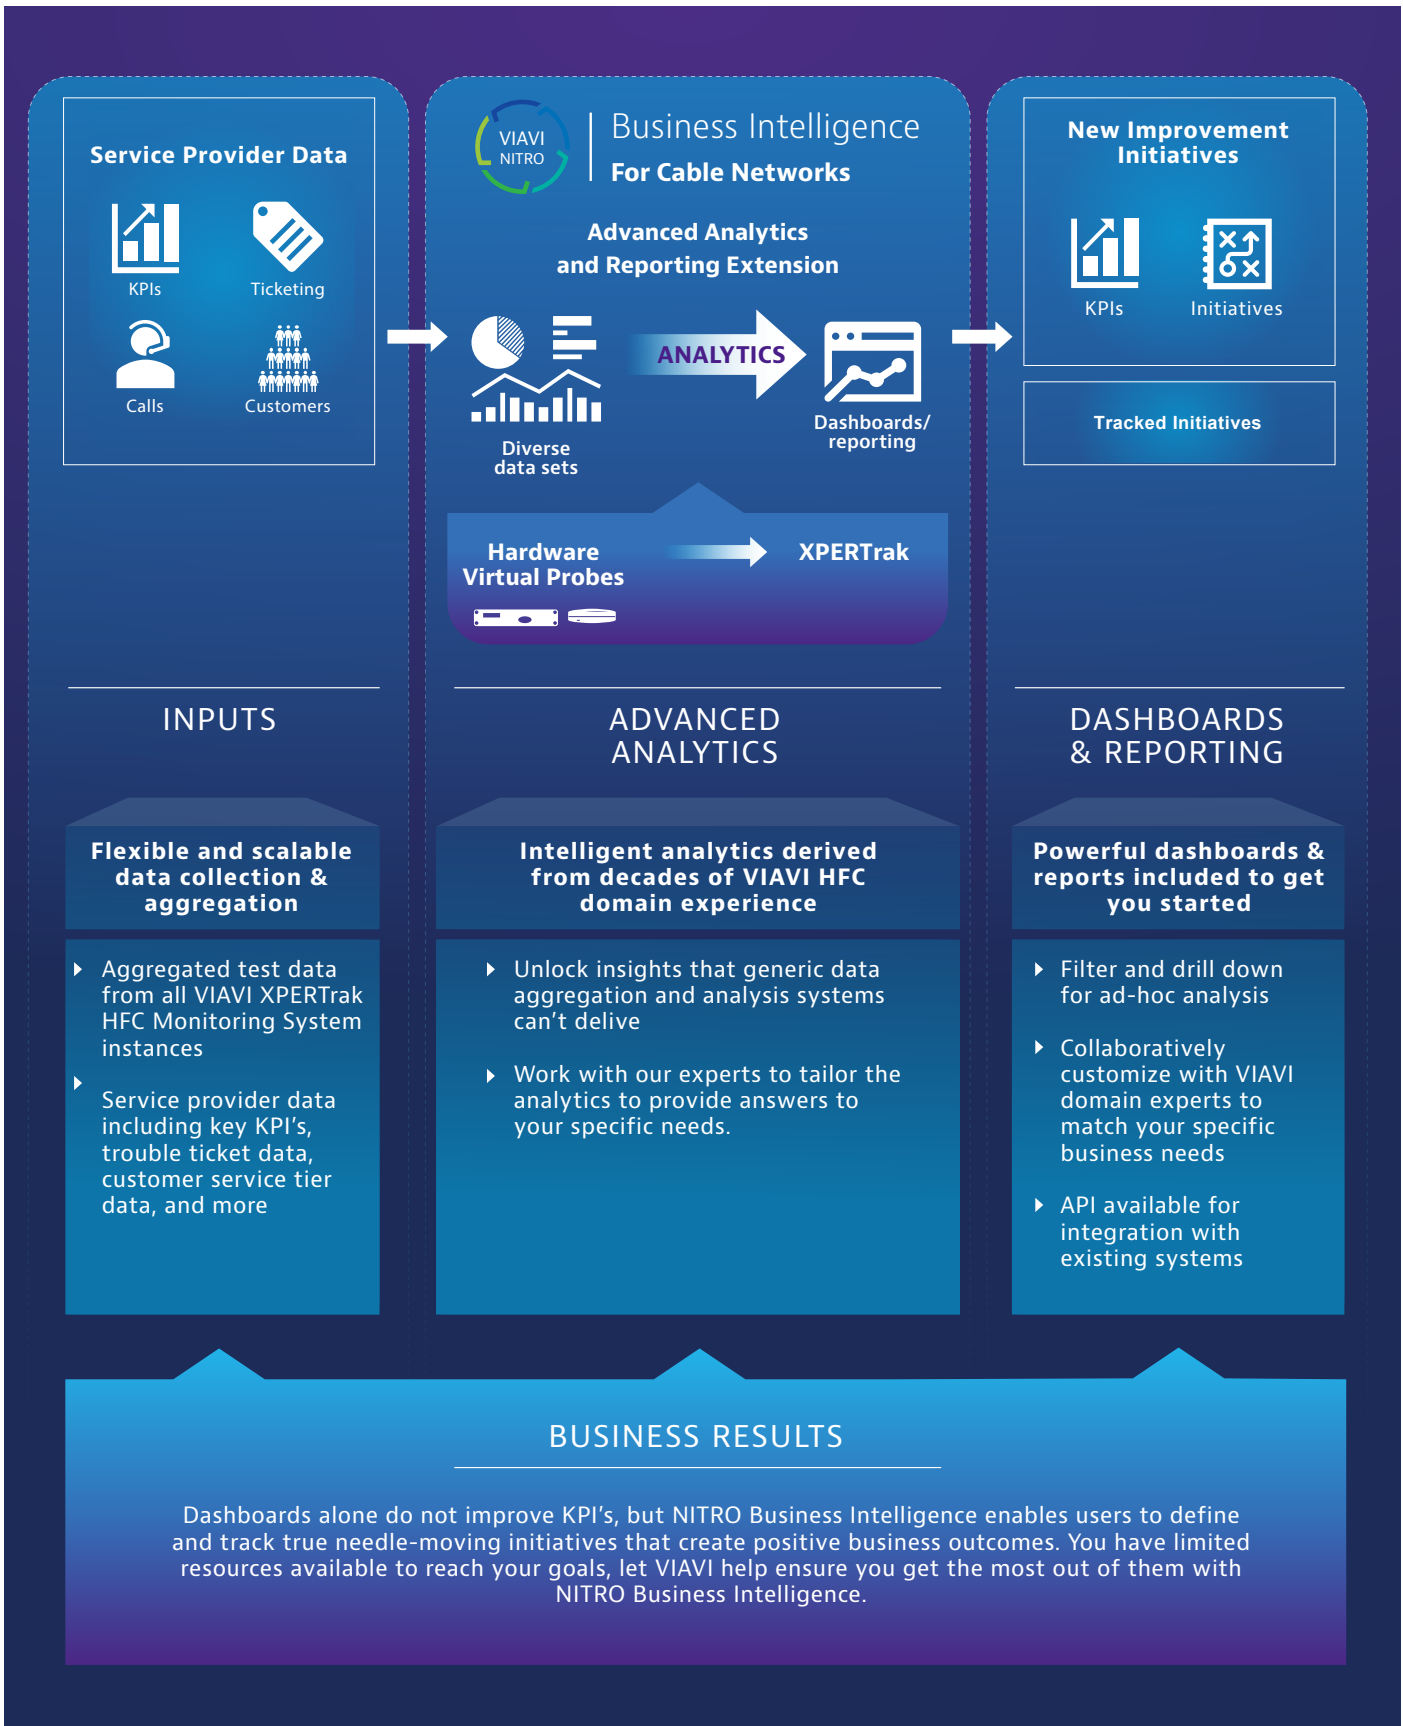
Service Provider Data

KPIs

Ticketing

Calls

Customers

VIAVI NITRO

Business Intelligence
For Cable Networks

Advanced Analytics and Reporting Extension

Diverse data sets

ANALYTICS

Dashboards/ reporting

Hardware Virtual Probes

XPERTrak

New Improvement Initiatives

KPIs

Initiatives

Tracked Initiatives

INPUTS

ADVANCED ANALYTICS

DASHBOARDS & REPORTING

Flexible and scalable data collection & aggregation

- Aggregated test data from all VIAVI XPERTrak HFC Monitoring System instances

- Service provider data including key KPI's, trouble ticket data, customer service tier data, and more

Intelligent analytics derived from decades of VIAVI HFC domain experience

- Unlock insights that generic data aggregation and analysis systems can't delive

- Work with our experts to tailor the analytics to provide answers to your specific needs.

Powerful dashboards & reports included to get you started

- Filter and drill down for ad-hoc analysis

- Collaboratively customize with VIAVI domain experts to match your specific business needs

- API available for integration with existing systems

BUSINESS RESULTS

Dashboards alone do not improve KPI's, but NITRO Business Intelligence enables users to define and track true needle-moving initiatives that create positive business outcomes. You have limited resources available to reach your goals, let VIAVI help ensure you get the most out of them with NITRO Business Intelligence.